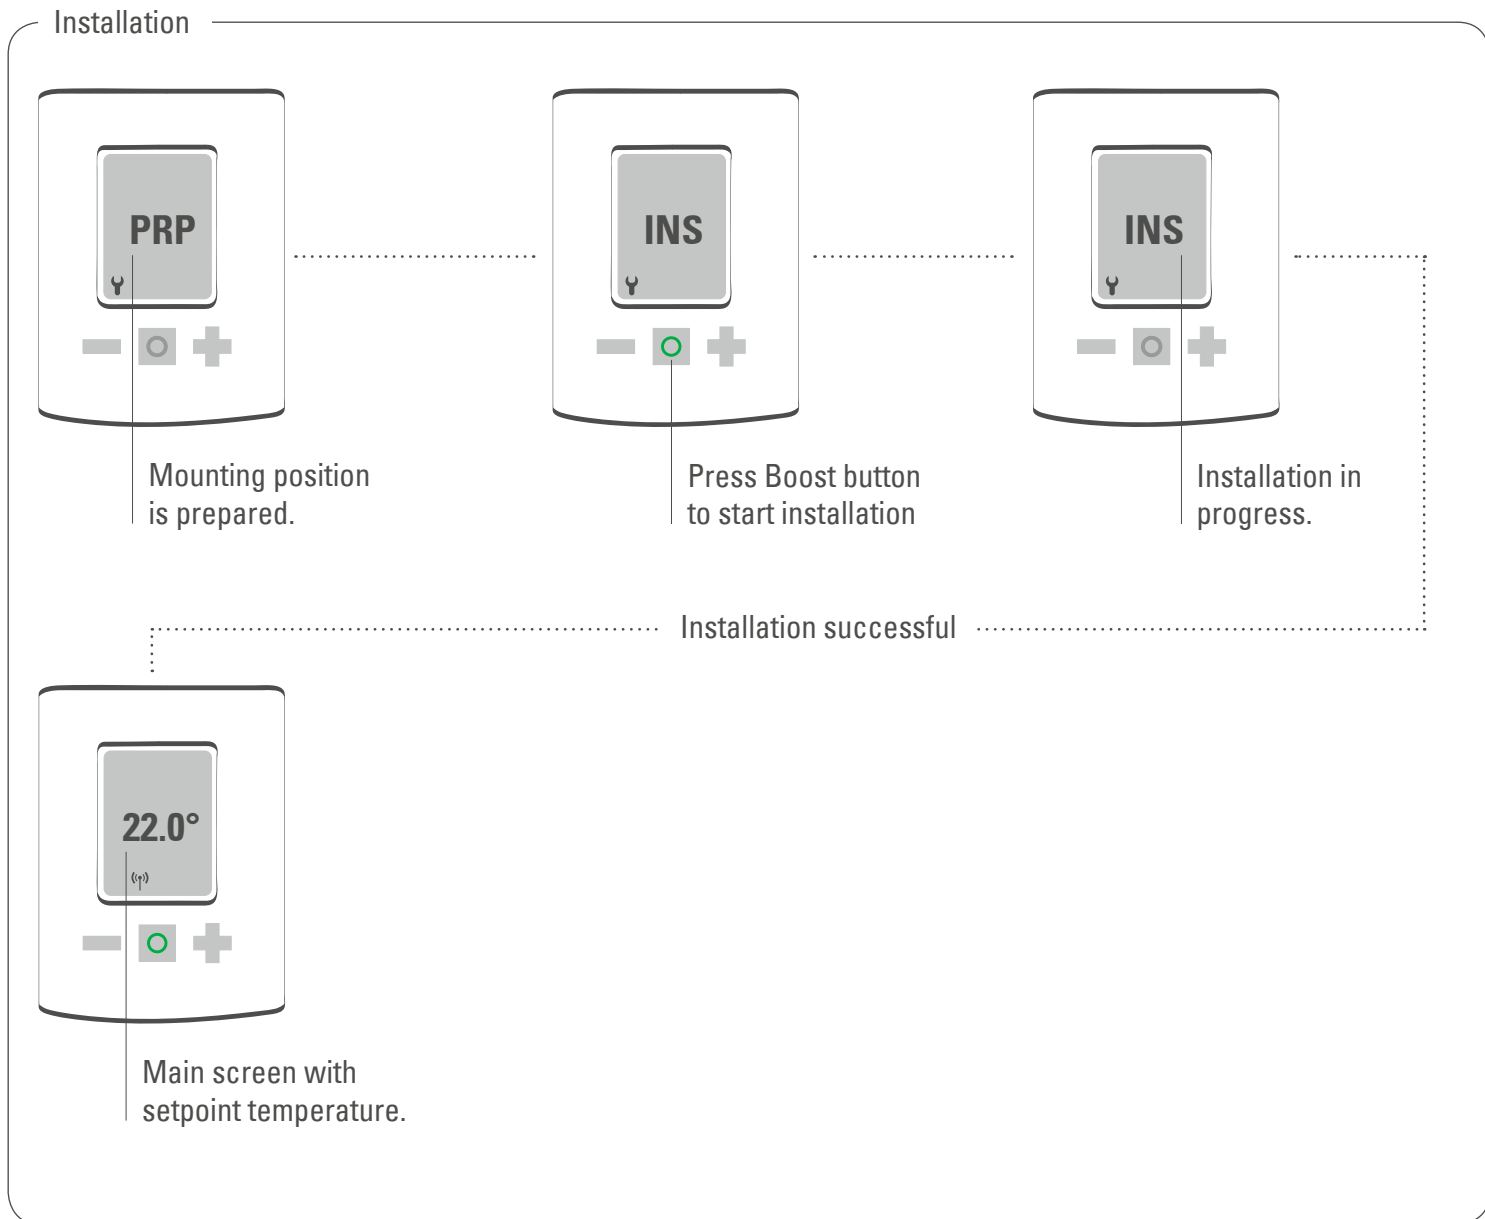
Installation

PRP

Mounting position is prepared.

INS

Press Boost button to start installation

INS

Installation in progress.

Installation successful

22.0°

Main screen with setpoint temperature.